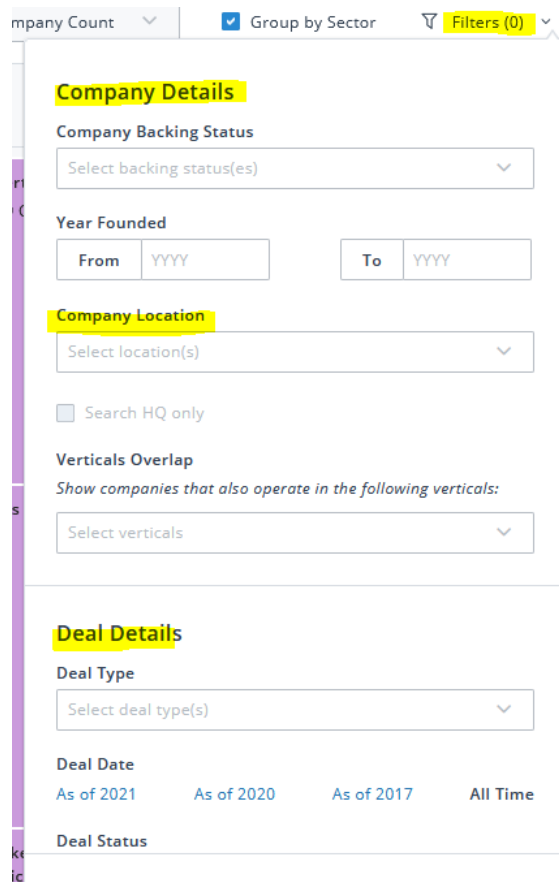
mpany Count

Group by Sector

Filters (0)

Company Details

Company Backing Status

Select backing status(es)

Year Founded

From YYYY

To YYYY

Company Location

Select location(s)

Search HQ only

Verticals Overlap

*Show companies that also operate in the following verticals:*

Select verticals

Deal Details

Deal Type

Select deal type(s)

Deal Date

As of 2021 As of 2020 As of 2017 All Time

Deal Status

rt
(
s
ke
ic